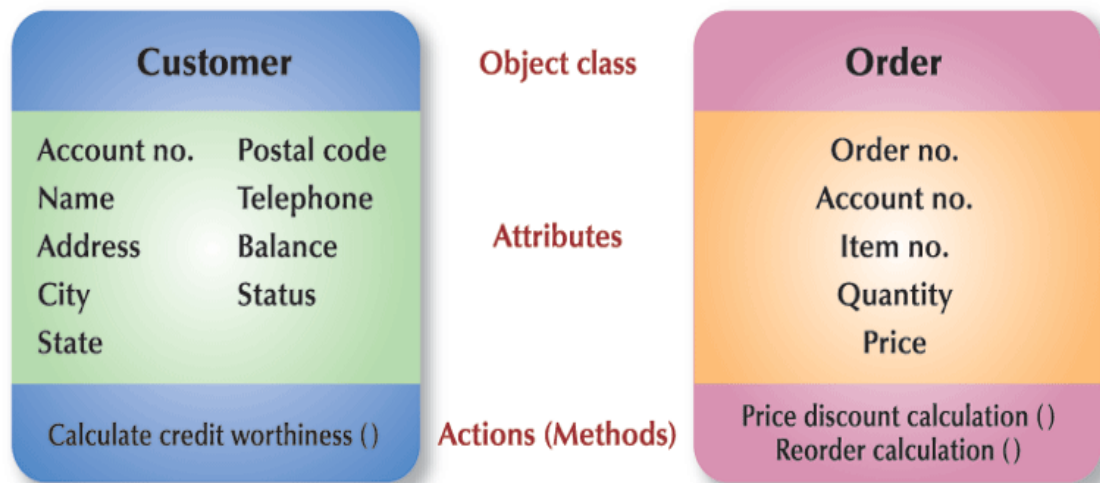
Customer

Account no.
Name
Address
City
State

Postal code
Telephone
Balance
Status

Calculate credit worthiness ()

Object class

Attributes

Actions (Methods)

Order

Order no.
Account no.
Item no.
Quantity
Price

Price discount calculation ()
Reorder calculation ()